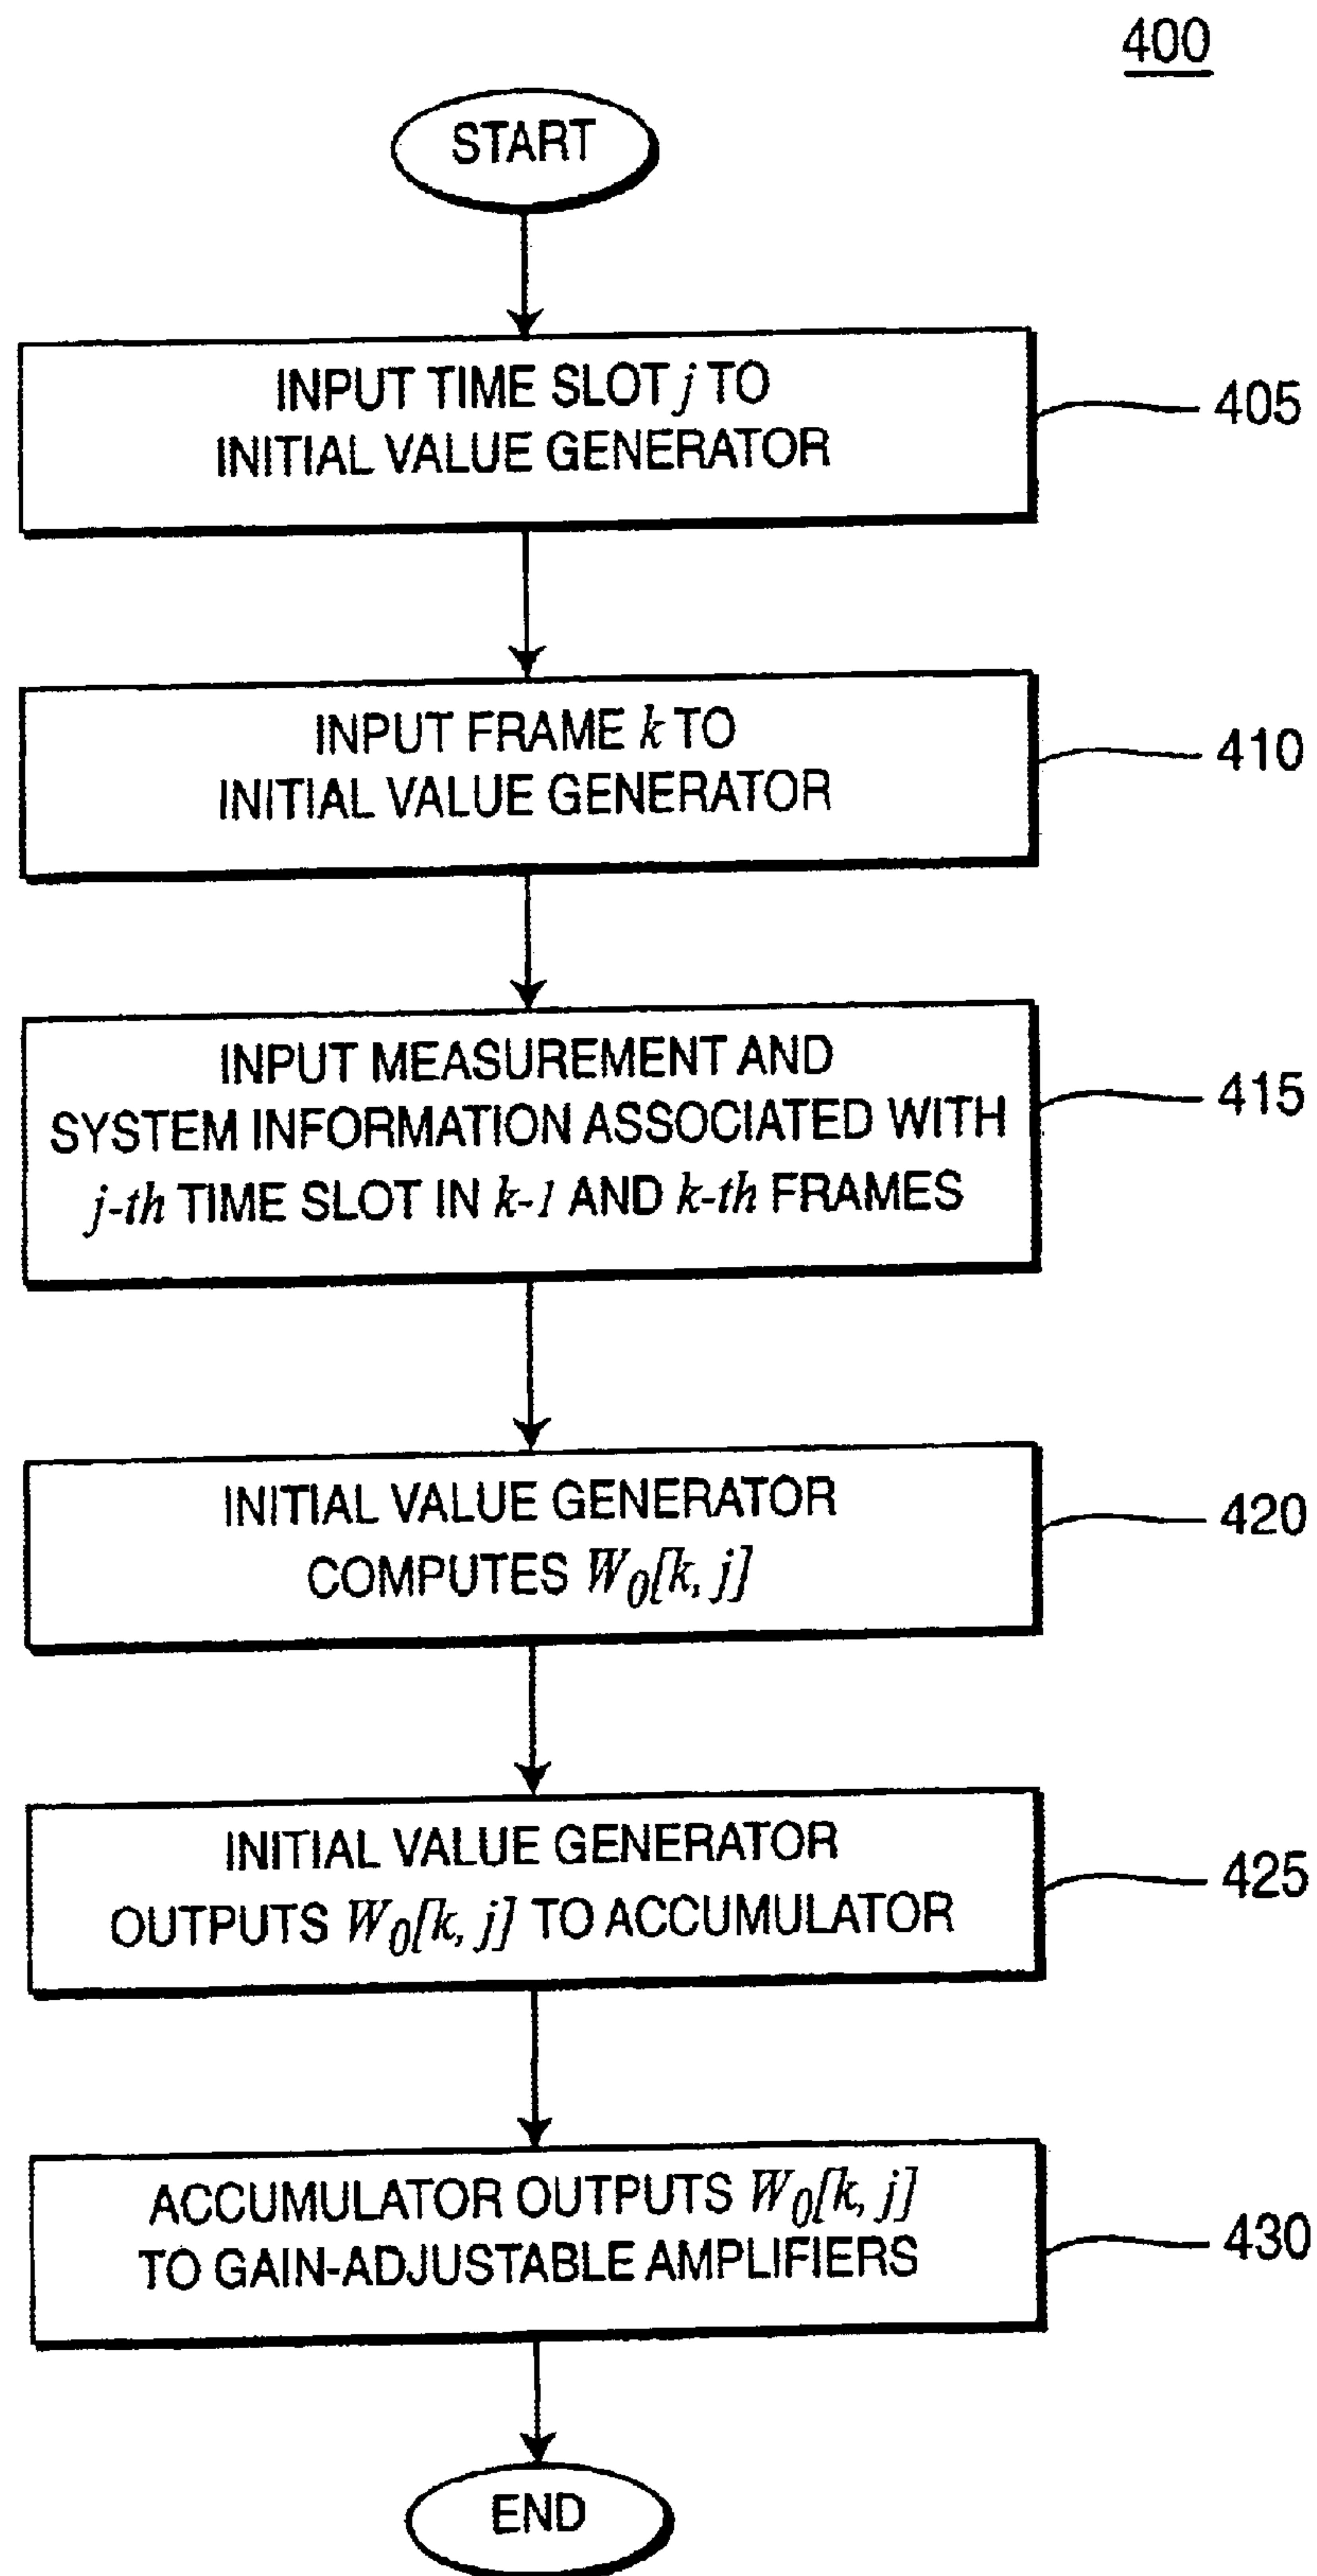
400

START

INPUT TIME SLOT $j$ TO INITIAL VALUE GENERATOR

405

INPUT FRAME $k$ TO INITIAL VALUE GENERATOR

410

INPUT MEASUREMENT AND SYSTEM INFORMATION ASSOCIATED WITH $j$-$th$ TIME SLOT IN $k$-$1$ AND $k$-$th$ FRAMES

415

INITIAL VALUE GENERATOR COMPUTES $W_0[k, j]$

420

INITIAL VALUE GENERATOR OUTPUTS $W_0[k, j]$ TO ACCUMULATOR

425

ACCUMULATOR OUTPUTS $W_0[k, j]$ TO GAIN-ADJUSTABLE AMPLIFIERS

430

END